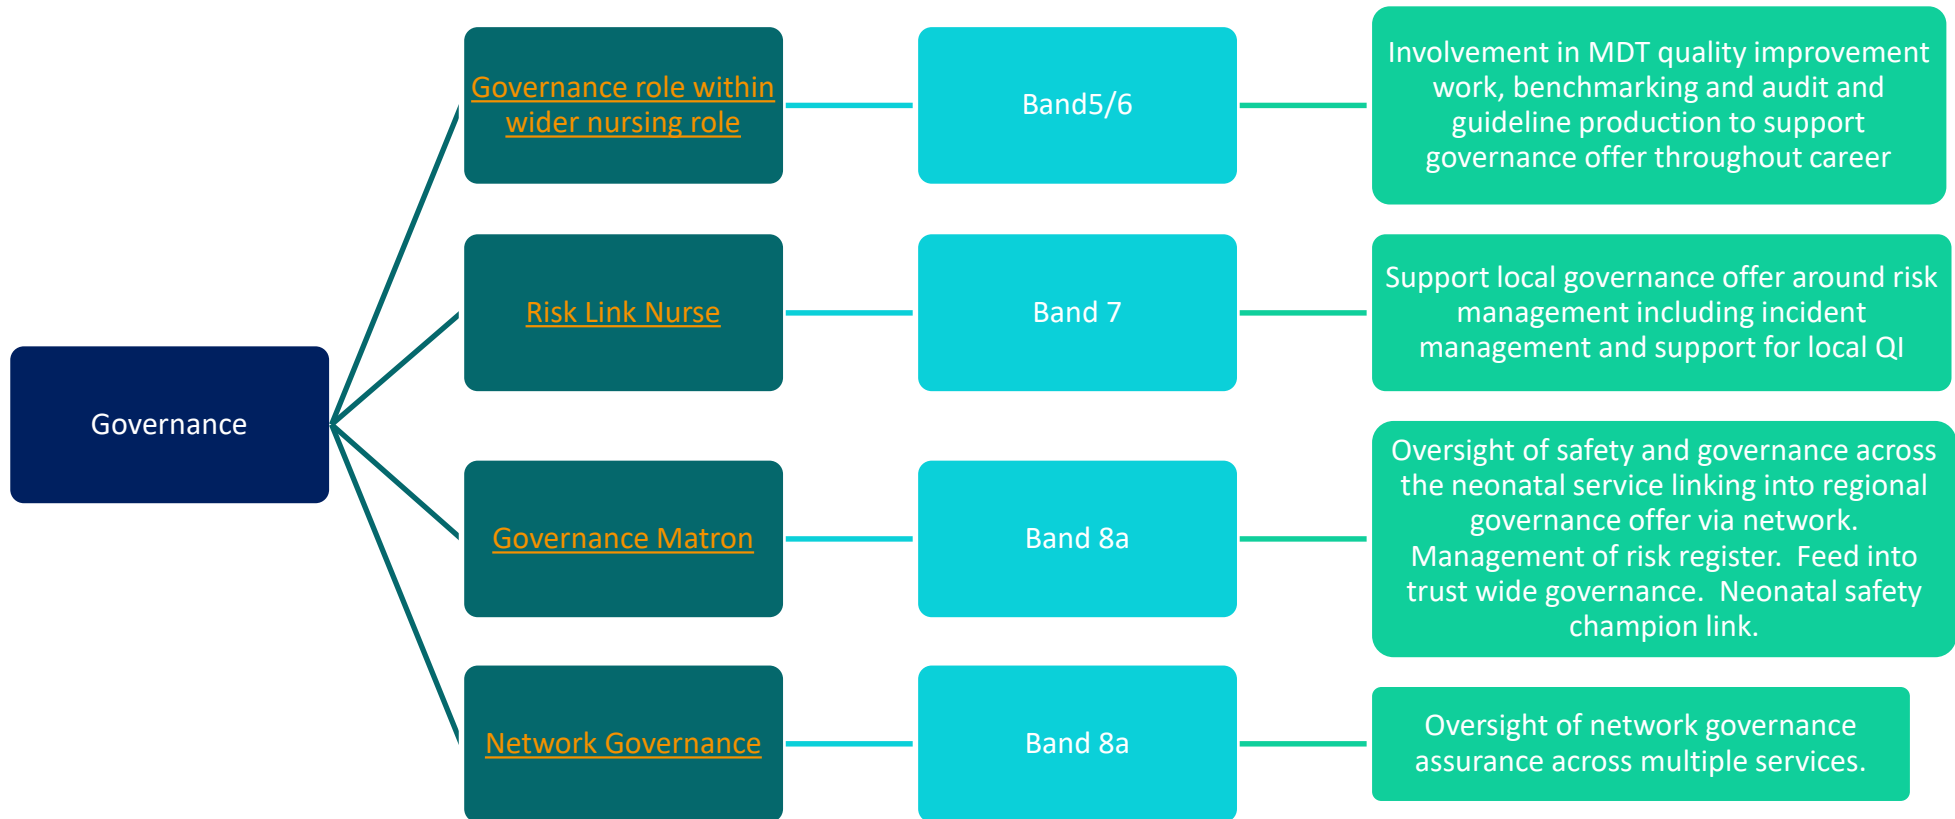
Governance

Governance role within wider nursing role

Band5/6

Involvement in MDT quality improvement work, benchmarking and audit and guideline production to support governance offer throughout career

Risk Link Nurse

Band 7

Support local governance offer around risk management including incident management and support for local QI

Governance Matron

Band 8a

Oversight of safety and governance across the neonatal service linking into regional governance offer via network. Management of risk register. Feed into trust wide governance. Neonatal safety champion link.

Network Governance

Band 8a

Oversight of network governance assurance across multiple services.